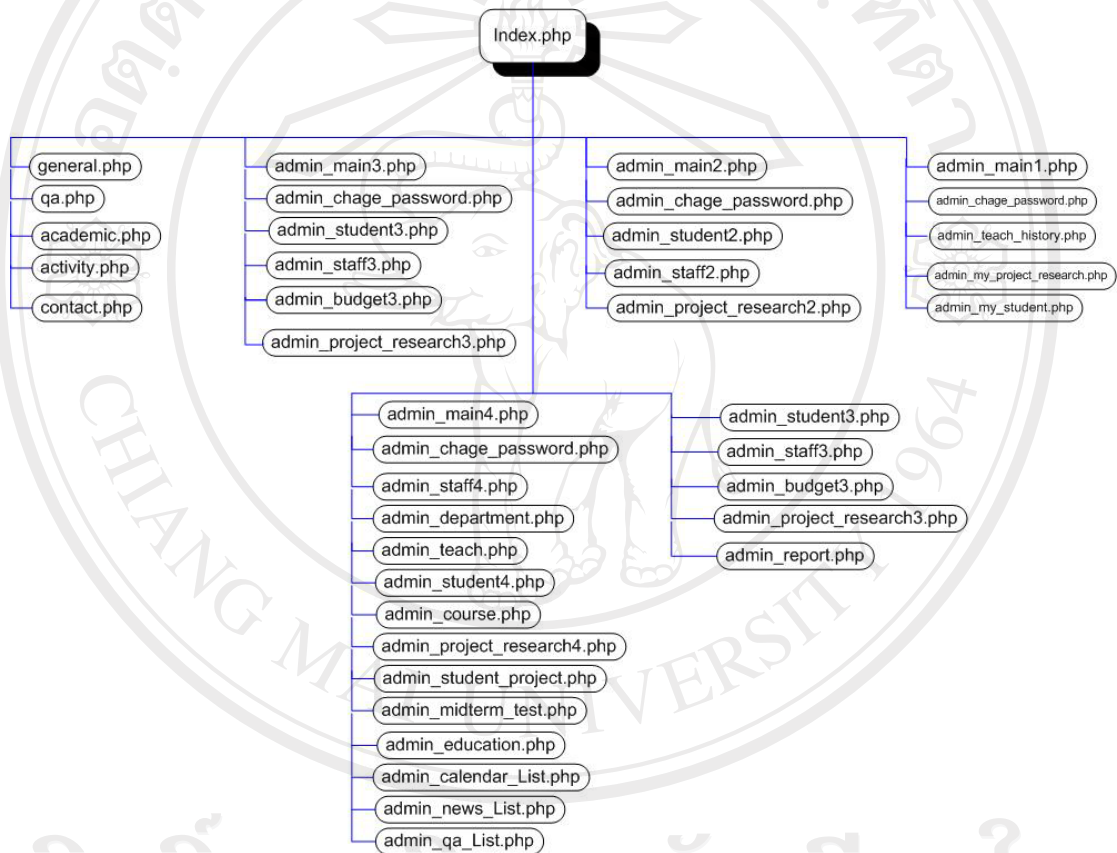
Index.php

general.php
qa.php
academic.php
activity.php
contact.php

admin_main3.php
admin_chage_password.php
admin_student3.php
admin_staff3.php
admin_budget3.php
admin_project_research3.php

admin_main2.php
admin_chage_password.php
admin_student2.php
admin_staff2.php
admin_project_research2.php

admin_main1.php
admin_chage_password.php
admin_teach_history.php
admin_my_project_research.php
admin_my_student.php

admin_main4.php
admin_chage_password.php
admin_staff4.php
admin_department.php
admin_teach.php
admin_student4.php
admin_course.php
admin_project_research4.php
admin_student_project.php
admin_midterm_test.php
admin_education.php
admin_calendar_List.php
admin_news_List.php
admin_qa_List.php

admin_student3.php
admin_staff3.php
admin_budget3.php
admin_project_research3.php
admin_report.php

CHIANG MAI UNIVERSITY 1964